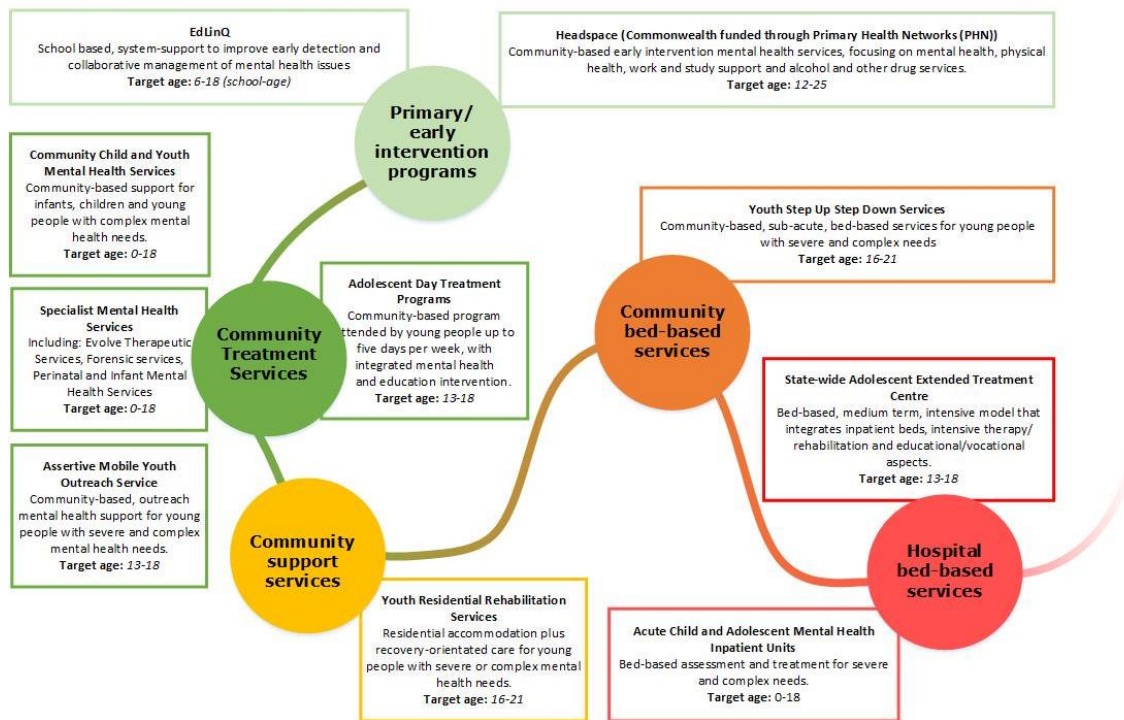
EdLinQ
School based, system-support to improve early detection and collaborative management of mental health issues
Target age: 6-18 (school-age)

Headspace (Commonwealth funded through Primary Health Networks (PHN))
Community-based early intervention mental health services, focusing on mental health, physical health, work and study support and alcohol and other drug services.
Target age: 12-25

Primary/ early intervention programs

Community Child and Youth Mental Health Services
Community-based support for infants, children and young people with complex mental health needs.
Target age: 0-18

Specialist Mental Health Services
Including: Evolve Therapeutic Services, Forensic services, Perinatal and Infant Mental Health Services
Target age: 0-18

Community Treatment Services

Adolescent Day Treatment Programs
Community-based program attended by young people up to five days per week, with integrated mental health and education intervention.
Target age: 13-18

Youth Step Up Step Down Services
Community-based, sub-acute, bed-based services for young people with severe and complex needs
Target age: 16-21

Community bed-based services

State-wide Adolescent Extended Treatment Centre
Bed-based, medium term, intensive model that integrates inpatient beds, intensive therapy/ rehabilitation and educational/vocational aspects.
Target age: 13-18

Assertive Mobile Youth Outreach Service
Community-based, outreach mental health support for young people with severe and complex mental health needs.
Target age: 13-18

Community support services

Hospital bed-based services

Youth Residential Rehabilitation Services
Residential accommodation plus recovery-orientated care for young people with severe or complex mental health needs.
Target age: 16-21

Acute Child and Adolescent Mental Health Inpatient Units
Bed-based assessment and treatment for severe and complex needs.
Target age: 0-18